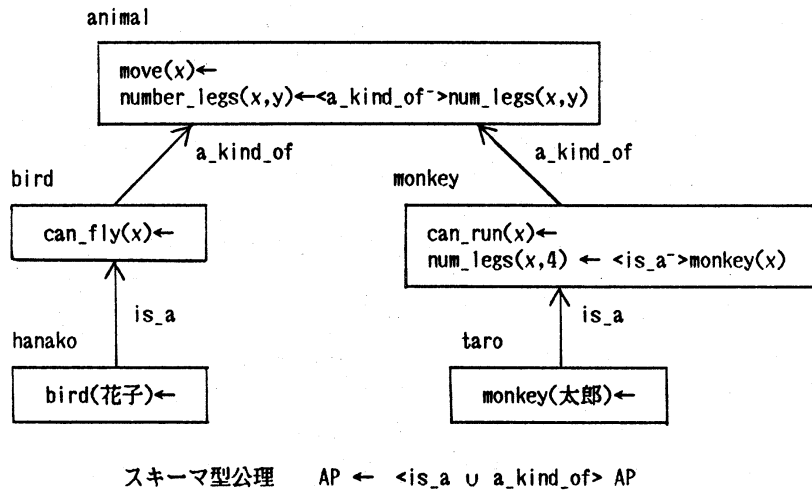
animal

move(x)←
number_legs(x,y)←<a_kind_of$^-$>num_legs(x,y)

a_kind_of

a_kind_of

bird

can_fly(x)←

monkey

can_run(x)←
num_legs(x,4) ← <is_a$^-$>monkey(x)

is_a

is_a

hanako

bird(花子)←

taro

monkey(太郎)←

スキーマ型公理　AP ← <is_a ∪ a_kind_of> AP